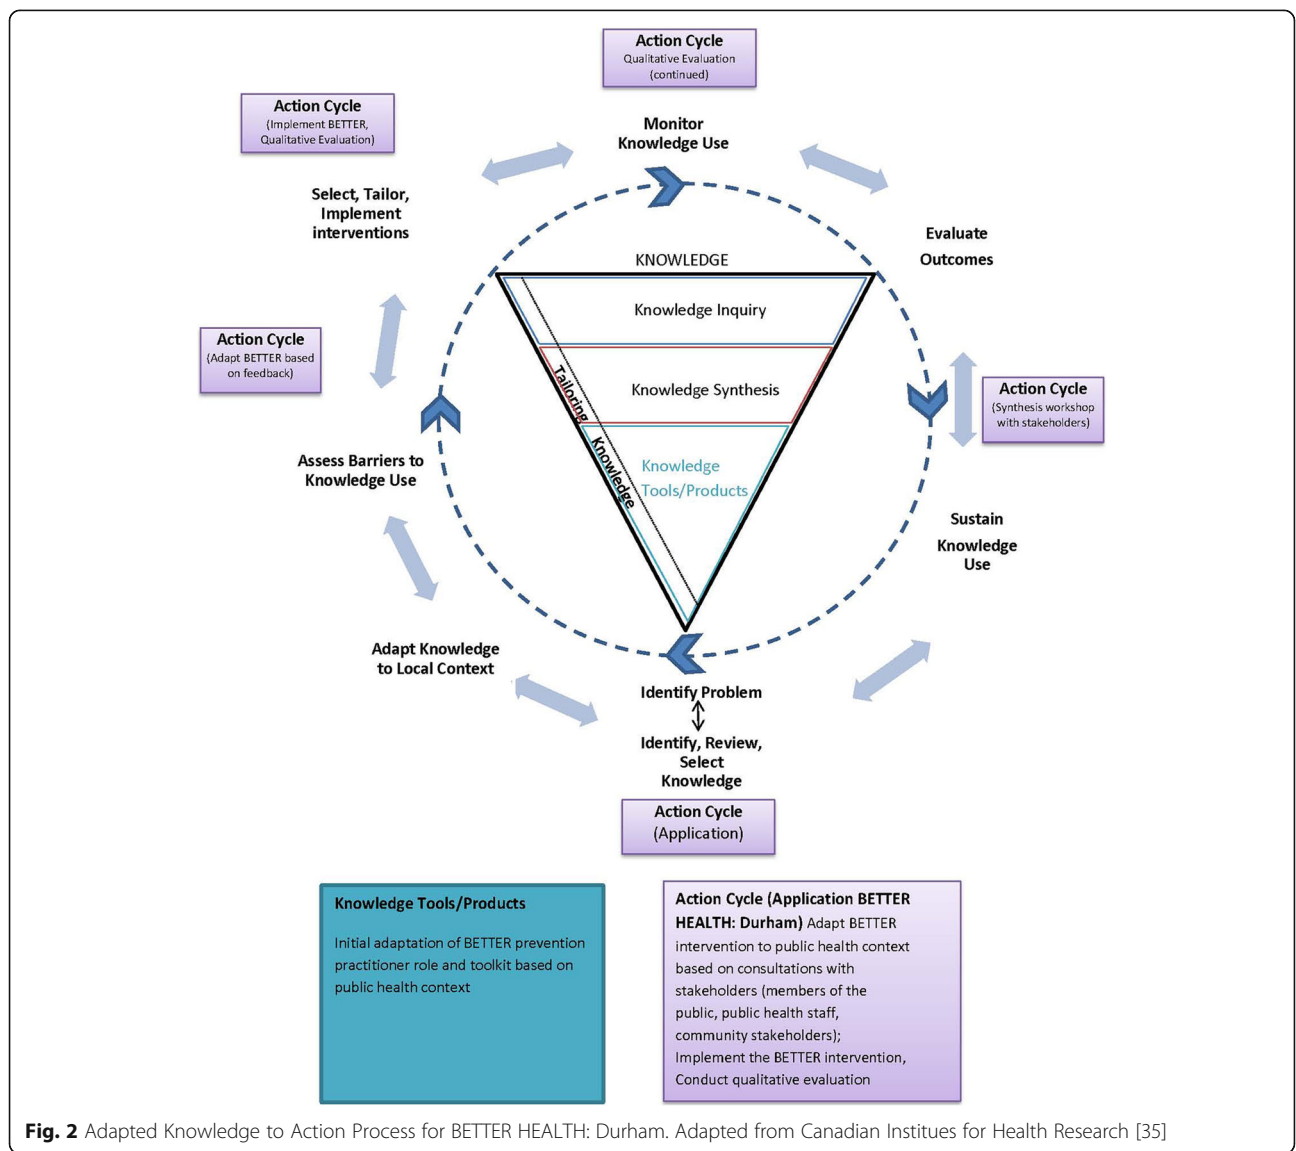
Action Cycle
Qualitative Evaluation (continued)

Action Cycle
(Implement BETTER, Qualitative Evaluation)

Monitor Knowledge Use

Select, Tailor, Implement interventions

Evaluate Outcomes

KNOWLEDGE

Knowledge Inquiry

Knowledge Synthesis

Knowledge Tools/Products

Tailoring Knowledge

Action Cycle
(Adapt BETTER based on feedback)

Action Cycle
(Synthesis workshop with stakeholders)

Assess Barriers to Knowledge Use

Sustain Knowledge Use

Adapt Knowledge to Local Context

Identify Problem

Identify, Review, Select Knowledge

Action Cycle
(Application)

Knowledge Tools/Products

Initial adaptation of BETTER prevention practitioner role and toolkit based on public health context

Action Cycle (Application BETTER HEALTH: Durham) Adapt BETTER intervention to public health context based on consultations with stakeholders (members of the public, public health staff, community stakeholders); Implement the BETTER intervention, Conduct qualitative evaluation

Fig. 2 Adapted Knowledge to Action Process for BETTER HEALTH: Durham. Adapted from Canadian Institues for Health Research [35]